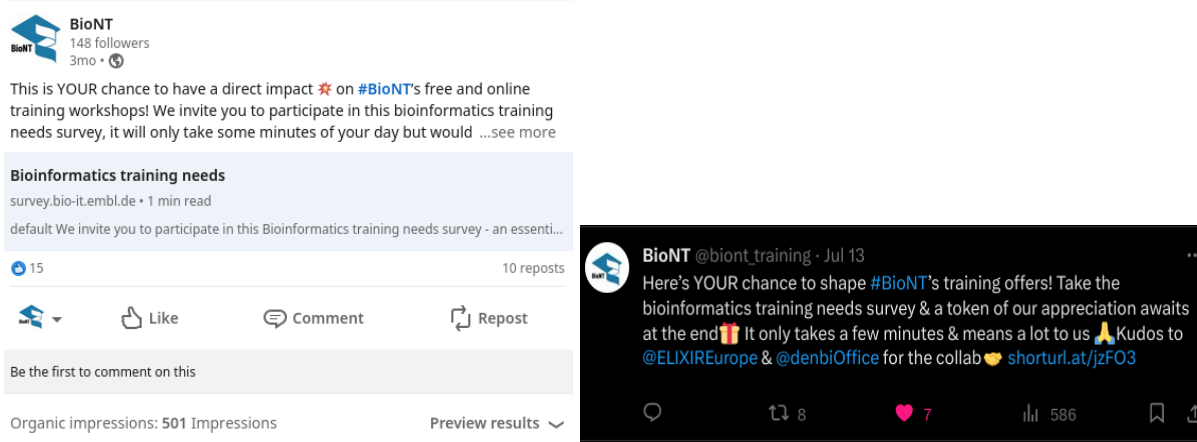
BioNT
148 followers
3mo •

This is YOUR chance to have a direct impact 💥 on #BioNT's free and online training workshops! We invite you to participate in this bioinformatics training needs survey, it will only take some minutes of your day but would ...see more

Bioinformatics training needs
survey.bio-it.embl.de • 1 min read
default We invite you to participate in this Bioinformatics training needs survey - an essenti...

15
10 reposts

Like
Comment
Repost

Be the first to comment on this

Organic impressions: 501 Impressions
Preview results

BioNT @biont_training · Jul 13
Here's YOUR chance to shape #BioNT's training offers! Take the bioinformatics training needs survey & a token of our appreciation awaits at the end🎁 It only takes a few minutes & means a lot to us 🙏Kudos to @ELIXIREurope & @denbiOffice for the collab🤝 shorturl.at/jzFO3

8
7
586